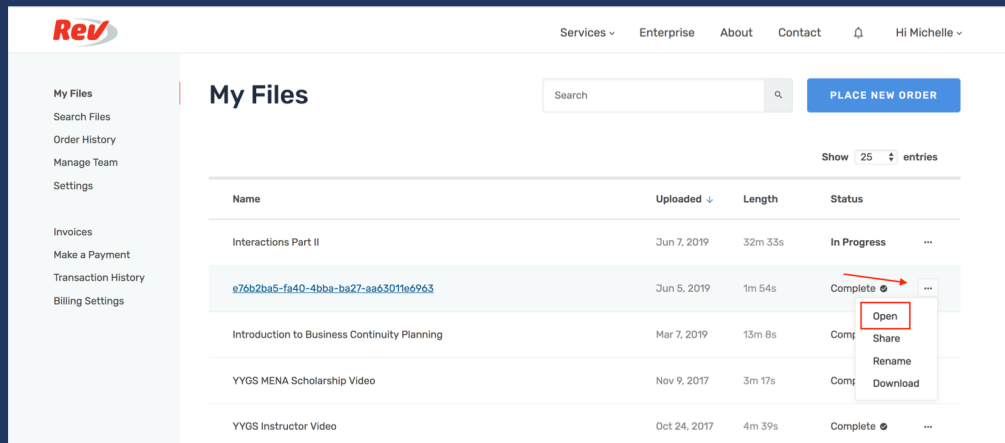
Rev

Services Enterprise About Contact Hi Michelle

My Files
Search Files
Order History
Manage Team
Settings

Invoices
Make a Payment
Transaction History
Billing Settings

My Files

Search

PLACE NEW ORDER

Show 25 entries

| Name | Uploaded | Length | Status | |
|---|---|---|---|---|
| Interactions Part II | Jun 7, 2019 | 32m 33s | In Progress | ··· |
| e76b2ba5-fa40-4bba-ba27-aa63011e6963 | Jun 5, 2019 | 1m 54s | Complete | ··· |
| Introduction to Business Continuity Planning | Mar 7, 2019 | 13m 8s | Complete | |
| YYGS MENA Scholarship Video | Nov 9, 2017 | 3m 17s | Complete | |
| YYGS Instructor Video | Oct 24, 2017 | 4m 39s | Complete | |

Open
Share
Rename
Download